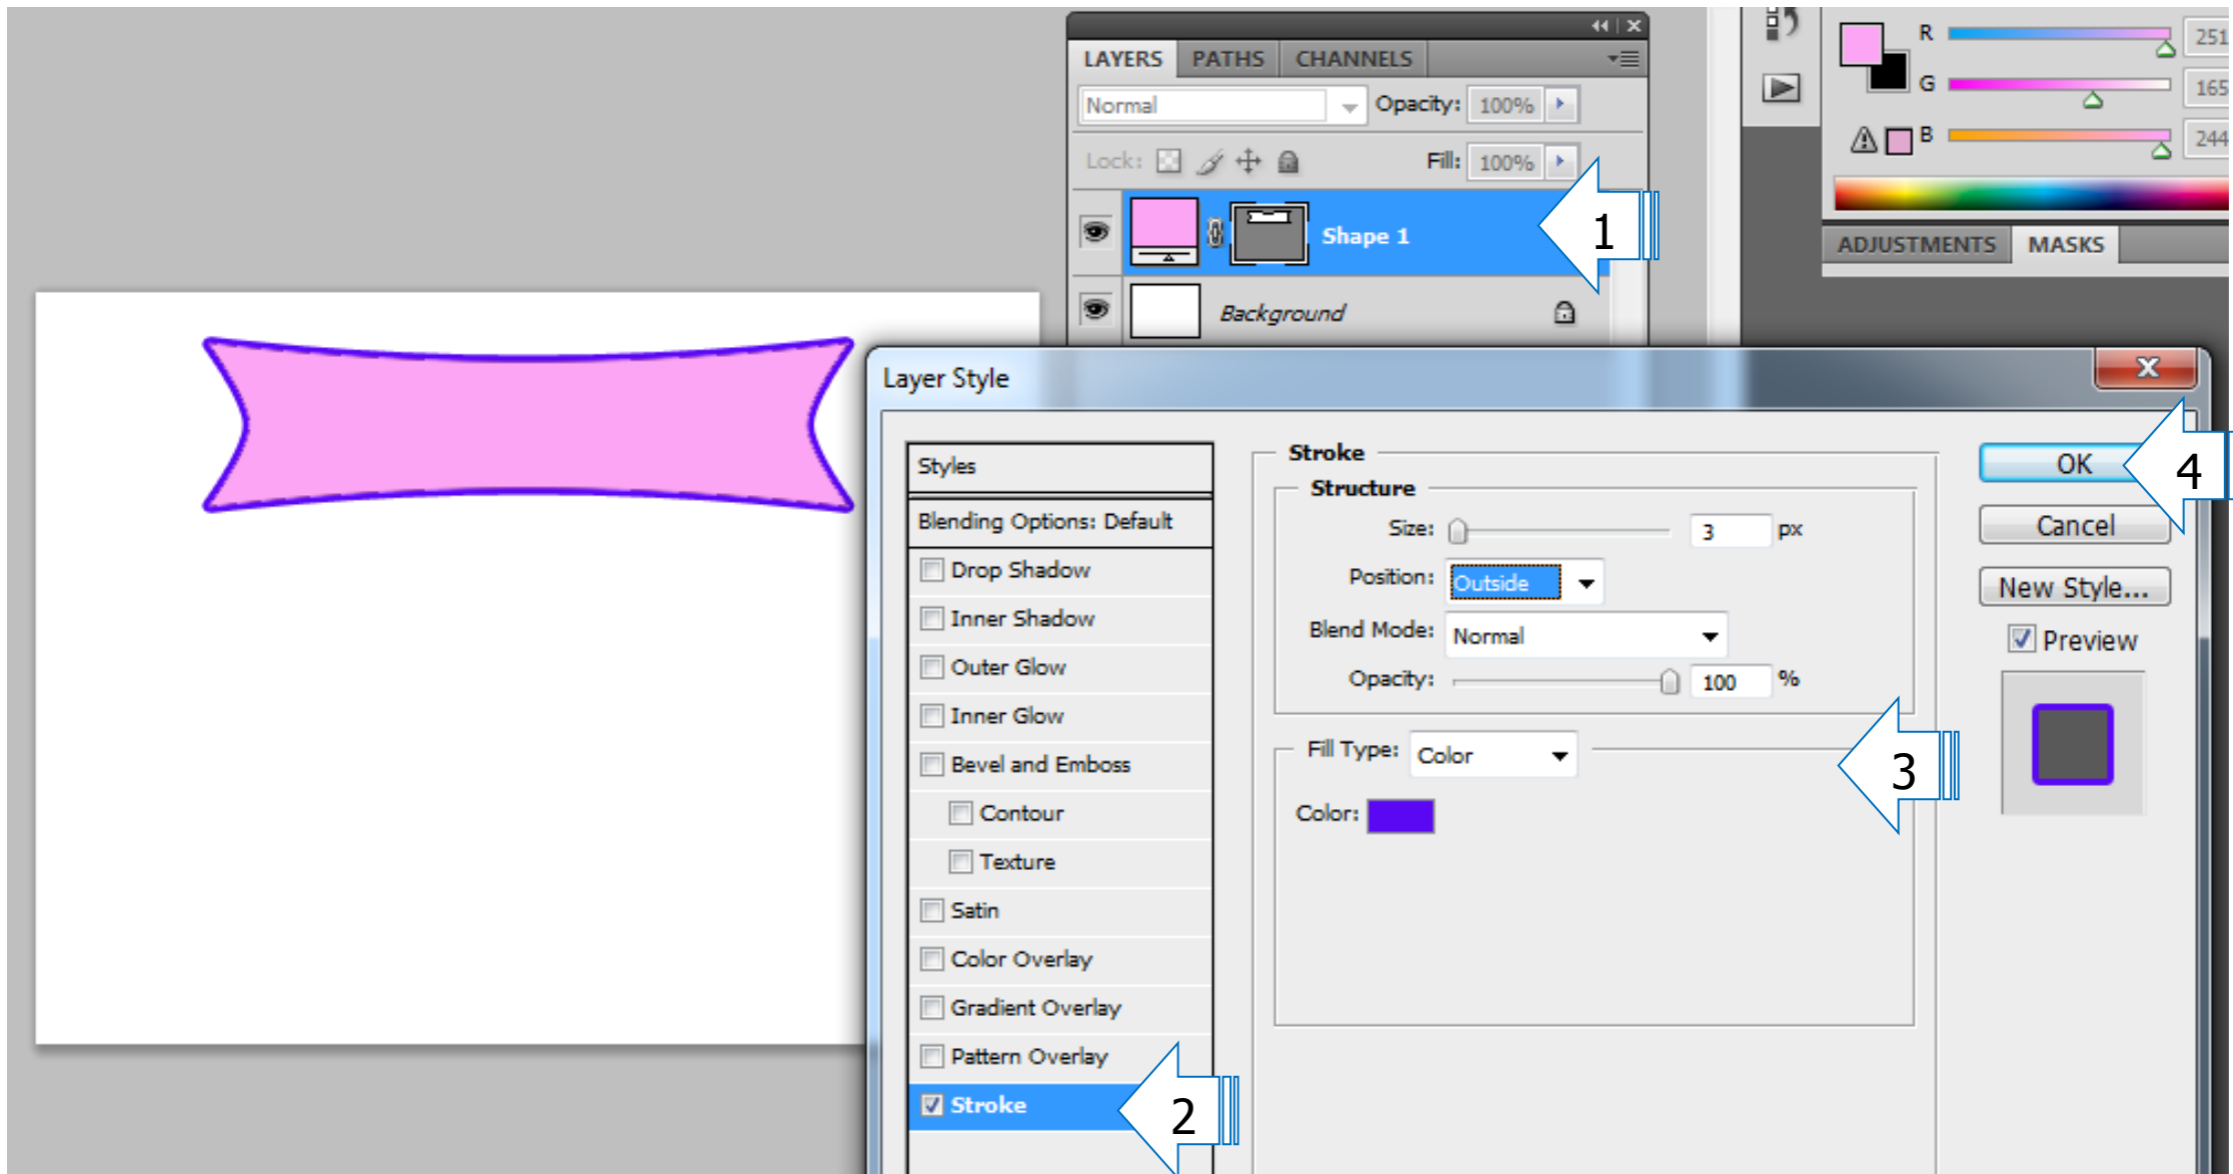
LAYERS PATHS CHANNELS

Normal Opacity: 100%

Lock: Fill: 100%

Shape 1

1

Background

R 251
G 165
B 244

ADJUSTMENTS MASKS

Layer Style

Styles

Blending Options: Default

Drop Shadow

Inner Shadow

Outer Glow

Inner Glow

Bevel and Emboss

Contour

Texture

Satin

Color Overlay

Gradient Overlay

Pattern Overlay

Stroke

2

Stroke

Structure

Size: 3 px

Position: Outside

Blend Mode: Normal

Opacity: 100 %

Fill Type: Color

3

Color:

OK

4

Cancel

New Style...

Preview